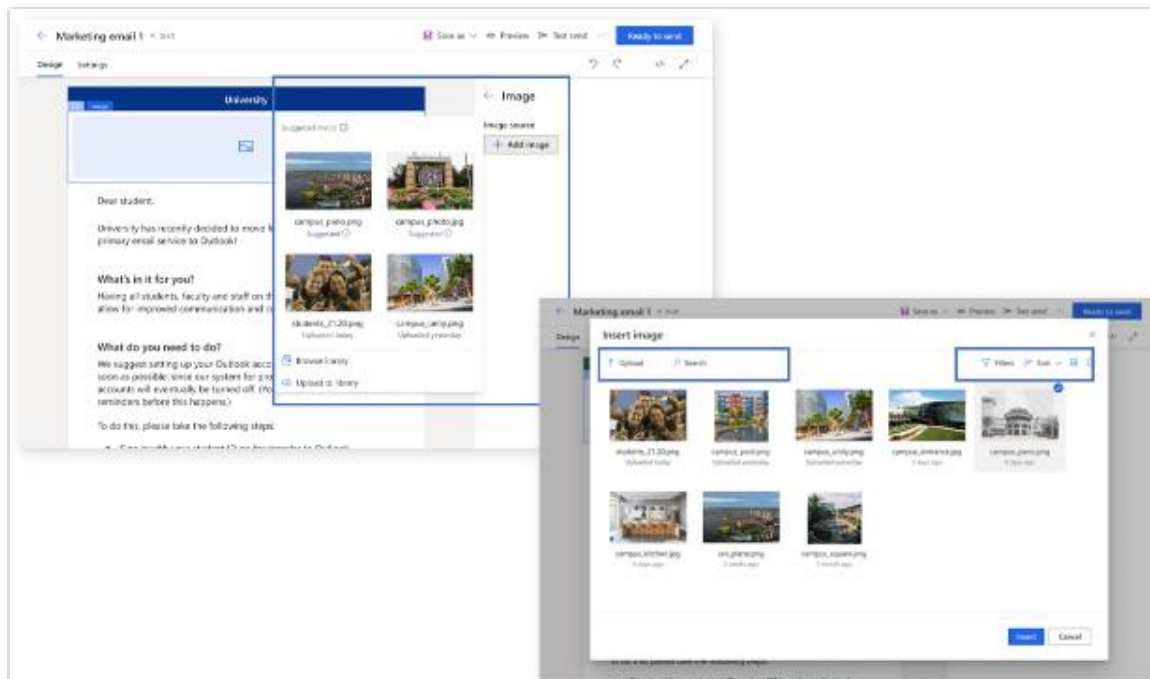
Marketing email 1 · Draft

Save as · Preview · Test send · Ready to send

Design · Settings

University

Dear student,

University has recently decided to move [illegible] primary email service to Outlook!

What's in it for you?

Having all students, faculty and staff on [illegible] allow for improved communication and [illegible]

What do you need to do?

We suggest setting up your Outlook acc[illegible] soon as possible since our system for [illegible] accounts will eventually be turned off. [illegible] reminders before this happens.)

To do this, please take the following steps:

Suggested media

campus_pano.png
Suggested

campus_photo.jpg
Suggested

students_21.20.png
Uploaded today

campus_unity.png
Uploaded yesterday

Browse library

Upload to library

Image

Image source

+ Add image

Marketing email 1 · Draft

Save as · Preview · Test send · Ready to send

Design

Insert image

Upload · Search

Filters · Sort

students_21.20.png
Uploaded today

campus_pool.png
Uploaded yesterday

campus_unity.png
Uploaded yesterday

campus_entrance.jpg
3 days ago

campus_pano.png
3 days ago

campus_kitchen.jpg
3 days ago

uni_plane.png
2 weeks ago

campus_square.png
1 month ago

Insert · Cancel